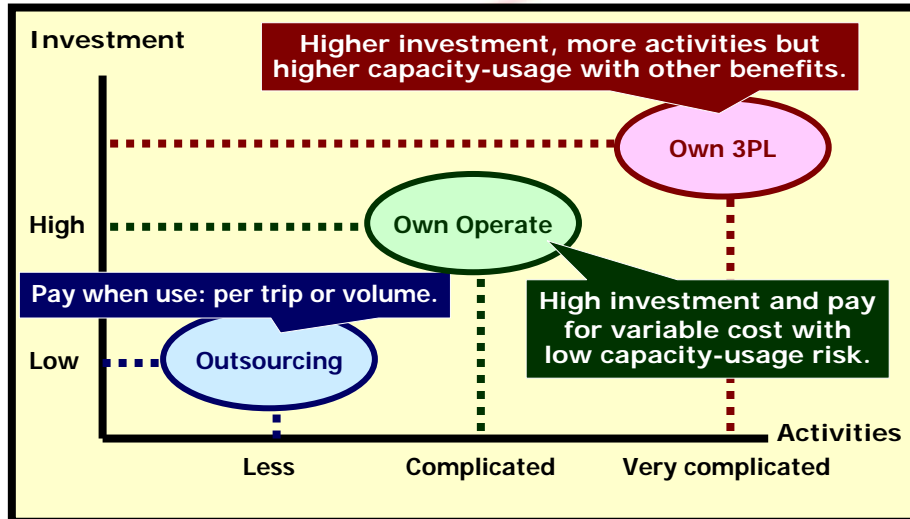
Investment

Higher investment, more activities but higher capacity-usage with other benefits.

Own 3PL

High

Own Operate

Pay when use: per trip or volume.

High investment and pay for variable cost with low capacity-usage risk.

Low

Outsourcing

Activities

Less

Complicated

Very complicated